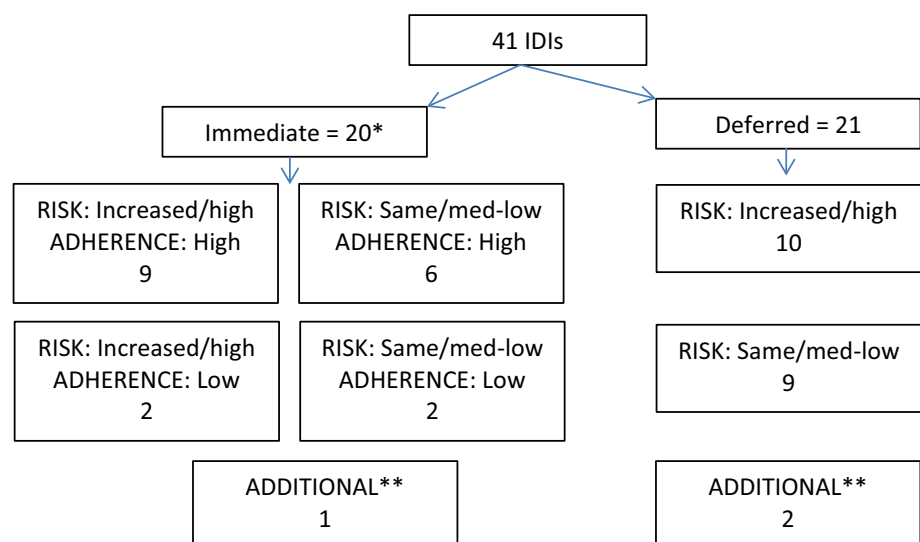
41 IDIs

Immediate = 20*

Deferred = 21

RISK: Increased/high
ADHERENCE: High
9

RISK: Same/med-low
ADHERENCE: High
6

RISK: Increased/high
10

RISK: Increased/high
ADHERENCE: Low
2

RISK: Same/med-low
ADHERENCE: Low
2

RISK: Same/med-low
9

ADDITIONAL**
1

ADDITIONAL**
2